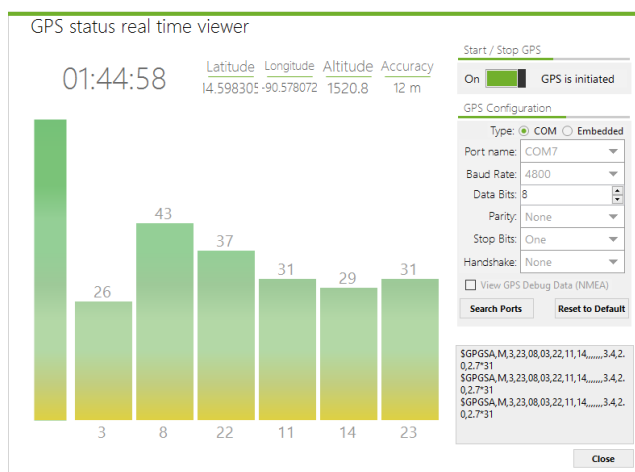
GPS status real time viewer

01:44:58

Latitude
I4.598305

Longitude
-90.578072

Altitude
1520.8

Accuracy
12 m

26
43
37
31
29
31

3
8
22
11
14
23

Start / Stop GPS

On

GPS is initiated

GPS Configuration

Type: COM Embedded

Port name: COM7

Baud Rate: 4800

Data Bits: 8

Parity: None

Stop Bits: One

Handshake: None

View GPS Debug Data (NMEA)

Search Ports

Reset to Default

$GPGSA,M,3,23,08,03,22,11,14,,,,,,,3.4,2.0,2.7*31
$GPGSA,M,3,23,08,03,22,11,14,,,,,,,3.4,2.0,2.7*31
$GPGSA,M,3,23,08,03,22,11,14,,,,,,,3.4,2.0,2.7*31

Close